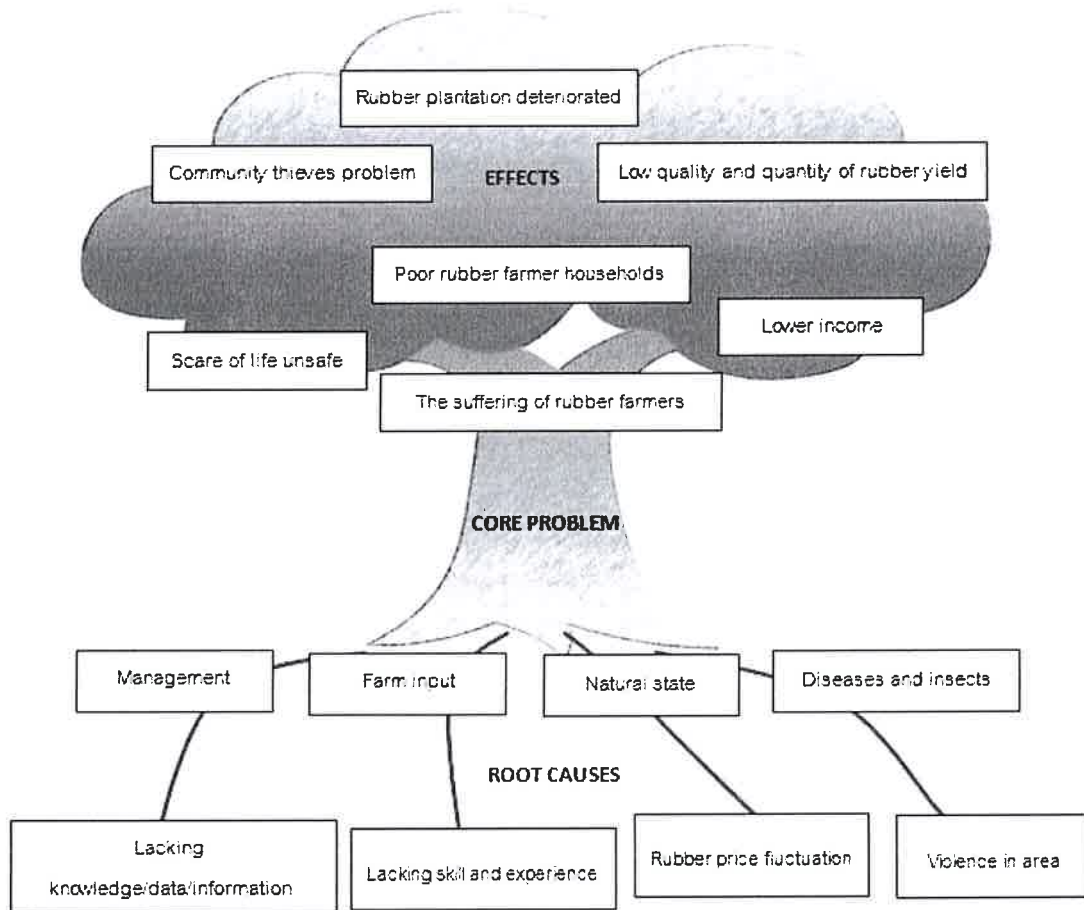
Rubber plantation deteriorated

Community thieves problem

EFFECTS

Low quality and quantity of rubber yield

Poor rubber farmer households

Lower income

Scare of life unsafe

The suffering of rubber farmers

CORE PROBLEM

Management

Farm input

Natural state

Diseases and insects

ROOT CAUSES

Lacking knowledge/data/information

Lacking skill and experience

Rubber price fluctuation

Violence in area